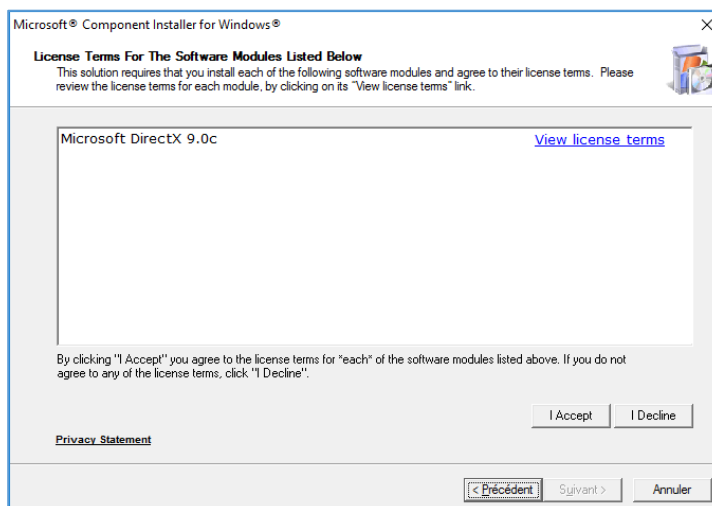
Microsoft® Component Installer for Windows®

×

License Terms For The Software Modules Listed Below

This solution requires that you install each of the following software modules and agree to their license terms. Please review the license terms for each module, by clicking on its "View license terms" link.

Microsoft DirectX 9.0c

View license terms

By clicking "I Accept" you agree to the license terms for *each* of the software modules listed above. If you do not agree to any of the license terms, click "I Decline".

I Accept

I Decline

Privacy Statement

< Précédent

Suivant >

Annuler